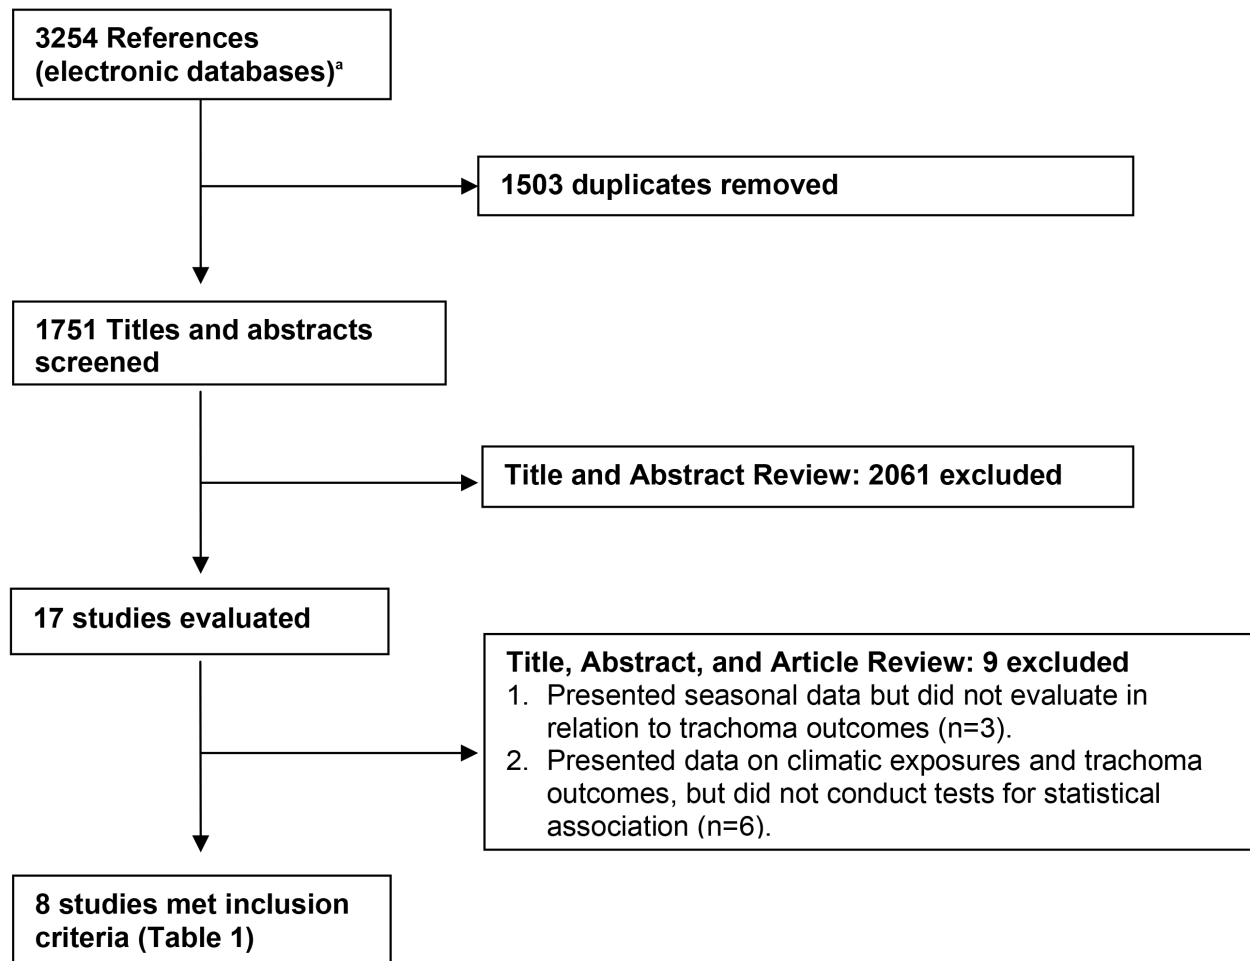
3254 References (electronic databases)$^{a}$

1503 duplicates removed

1751 Titles and abstracts screened

Title and Abstract Review: 2061 excluded

17 studies evaluated

Title, Abstract, and Article Review: 9 excluded
1. Presented seasonal data but did not evaluate in relation to trachoma outcomes (n=3).
2. Presented data on climatic exposures and trachoma outcomes, but did not conduct tests for statistical association (n=6).

8 studies met inclusion criteria (Table 1)